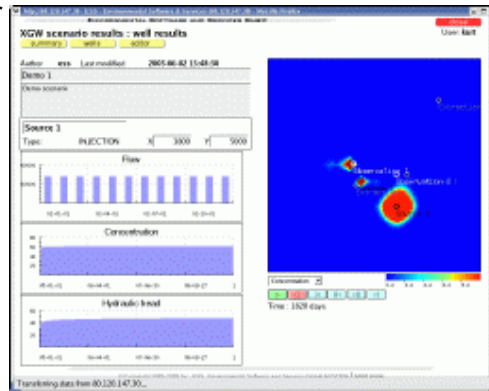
XGW scenario results : well results

summary wells editor

close

User: kurt

Author: xxx Last modified: 2005-06-02 15:48:58

Demo 1

Demo scenario

Source 1

Type: INJECTION X 3000 Y 5000

Flow

Concentration

Hydraulic head

Concentration

Time : 1020 days

Observation 1

Observation 2

Source 1

Transferring data from 80.120.147.30...